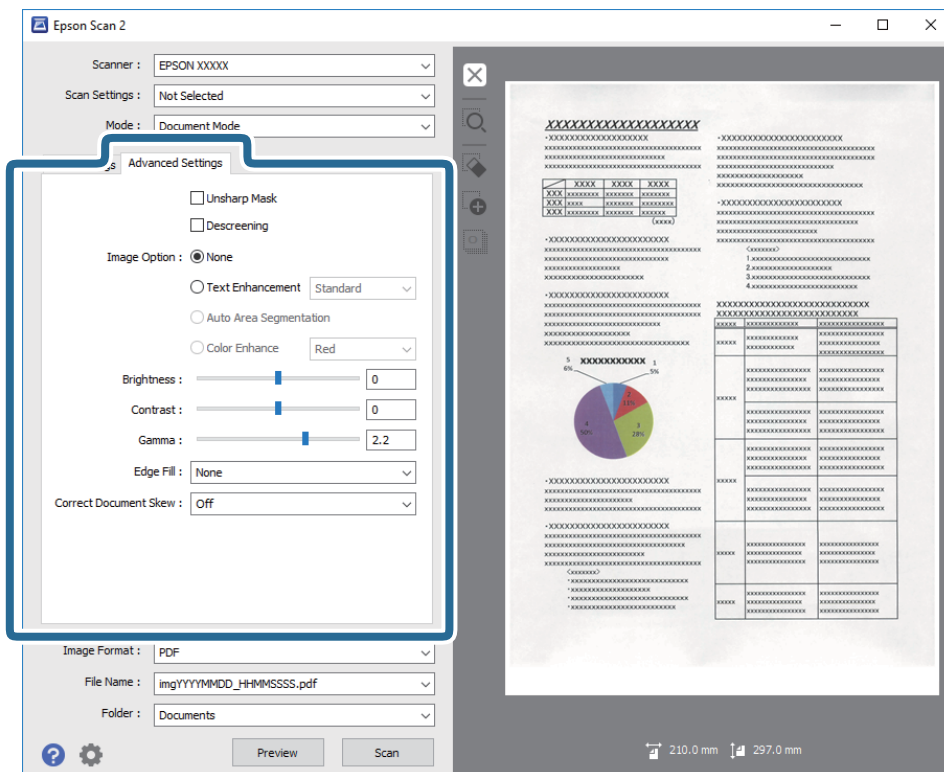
Epson Scan 2

Scanner : EPSON XXXXX

Scan Settings : Not Selected

Mode : Document Mode

gs Advanced Settings

Unsharp Mask

Descreening

Image Option : None

Text Enhancement Standard

Auto Area Segmentation

Color Enhance Red

Brightness : 0

Contrast : 0

Gamma : 2.2

Edge Fill : None

Correct Document Skew : Off

Image Format : PDF

File Name : imgYYYYMMDD_HHMMSSSS.pdf

Folder : Documents

Preview

Scan

XXXXXXXXXXXXXXXXX

XXXXXXXXXXX

5 6%

1 5%

2 11%

3 28%

4 50%

210.0 mm 297.0 mm